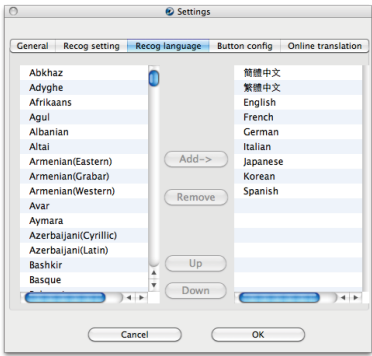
Settings

General | Recog setting | Recog language | Button config | Online translation

Abkhaz
Adyghe
Afrikaans
Agul
Albanian
Altai
Armenian(Eastern)
Armenian(Grabar)
Armenian(Western)
Avar
Aymara
Azerbaijani(Cyrillic)
Azerbaijani(Latin)
Bashkir
Basque

Add->
Remove
Up
Down

簡體中文
繁體中文
English
French
German
Italian
Japanese
Korean
Spanish

Cancel
OK